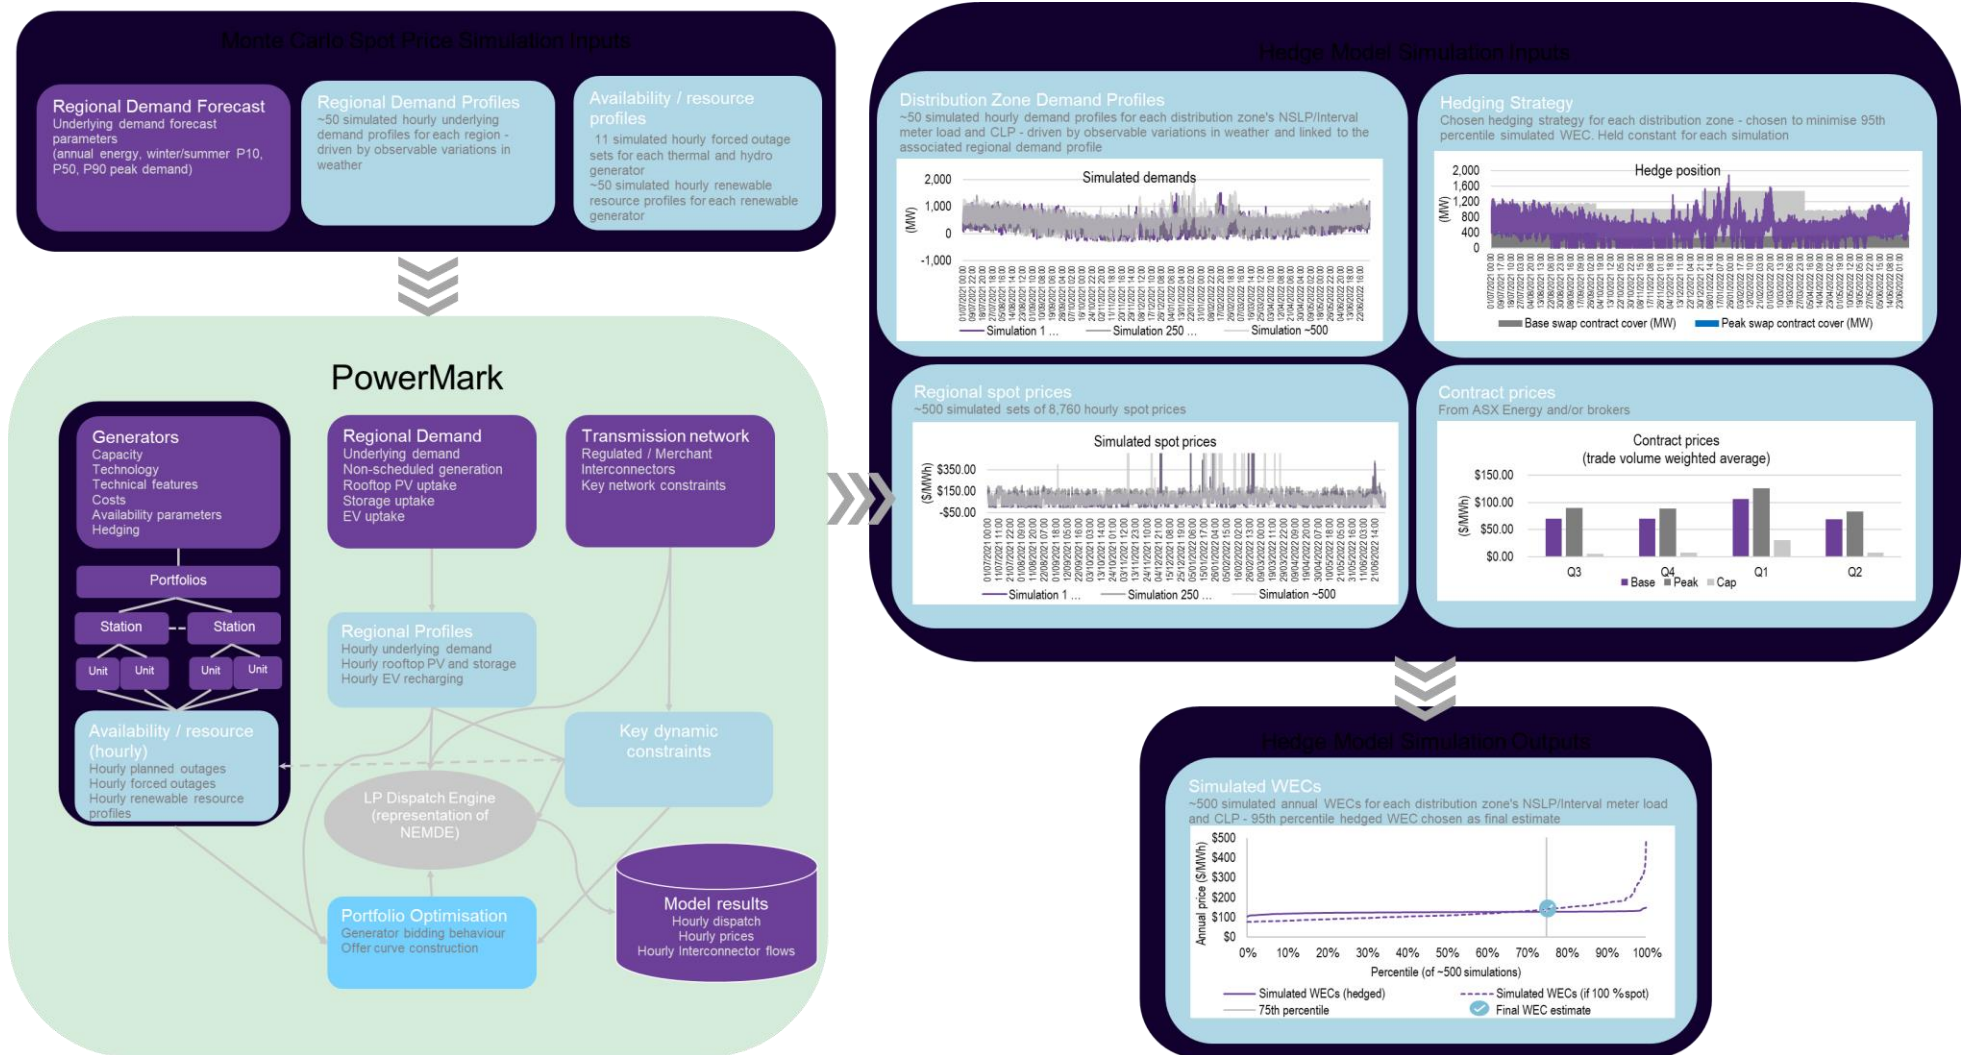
Monte Carlo Spot Price Simulation Inputs

Regional Demand Forecast
Underlying demand forecast parameters
(annual energy, winter/summer P10, P50, P90 peak demand)

Regional Demand Profiles
~50 simulated hourly underlying demand profiles for each region - driven by observable variations in weather

Availability / resource profiles
11 simulated hourly forced outage sets for each thermal and hydro generator
~50 simulated hourly renewable resource profiles for each renewable generator

PowerMark

Generators
Capacity
Technology
Technical features
Costs
Availability parameters
Hedging

Portfolios

Station
Station
Unit
Unit
Unit
Unit

Availability / resource (hourly)
Hourly planned outages
Hourly forced outages
Hourly renewable resource profiles

Regional Demand
Underlying demand
Non-scheduled generation
Rooftop PV uptake
Storage uptake
EV uptake

Transmission network
Regulated / Merchant
Interconnectors
Key network constraints

Regional Profiles
Hourly underlying demand
Hourly rooftop PV and storage
Hourly EV recharging

Key dynamic constraints

LP Dispatch Engine
(representation of NEMDE)

Portfolio Optimisation
Generator bidding behaviour
Offer curve construction

Model results
Hourly dispatch
Hourly prices
Hourly Interconnector flows

Hedge Model Simulation Inputs

Distribution Zone Demand Profiles
~50 simulated hourly demand profiles for each distribution zone's NSLP/Interval meter load and CLP - driven by observable variations in weather and linked to the associated regional demand profile

Simulated demands
2,000
1,000
0
-1,000
(MW)
Simulation 1 ...
Simulation 250 ...
Simulation ~500

Hedging Strategy
Chosen hedging strategy for each distribution zone - chosen to minimise 95th percentile simulated WEC. Held constant for each simulation

Hedge position
2,000
1,600
1,200
800
400
0
(MW)
Base swap contract cover (MW)
Peak swap contract cover (MW)

Regional spot prices
~500 simulated sets of 8,760 hourly spot prices

Simulated spot prices
$350.00
$150.00
-$50.00
($/MWh)
Simulation 1 ...
Simulation 250 ...
Simulation ~500

Contract prices
From ASX Energy and/or brokers

Contract prices
(trade volume weighted average)
$150.00
$100.00
$50.00
$0.00
($/MWh)
Q3
Q4
Q1
Q2
Base
Peak
Cap

Hedge Model Simulation Outputs

Simulated WECs
~500 simulated annual WECs for each distribution zone's NSLP/Interval meter load and CLP - 95th percentile hedged WEC chosen as final estimate

$500
$400
$300
$200
$100
$0
Annual price ($/MWh)
0%
10%
20%
30%
40%
50%
60%
70%
80%
90%
100%
Percentile (of ~500 simulations)
Simulated WECs (hedged)
Simulated WECs (if 100 % spot)
75th percentile
Final WEC estimate